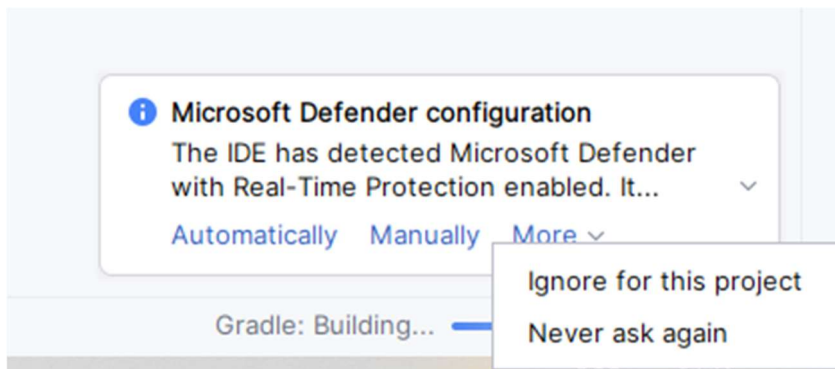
Microsoft Defender configuration

The IDE has detected Microsoft Defender with Real-Time Protection enabled. It...

Automatically Manually More

Ignore for this project

Never ask again

Gradle: Building...